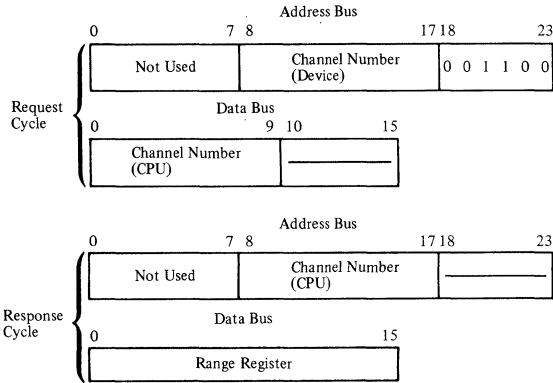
Address Bus

0 7 8 17 18 23

Not Used

Channel Number (Device)

0 0 1 1 0 0

Request Cycle

Data Bus

0 9 10 15

Channel Number (CPU)

Address Bus

0 7 8 17 18 23

Not Used

Channel Number (CPU)

Response Cycle

Data Bus

0 15

Range Register